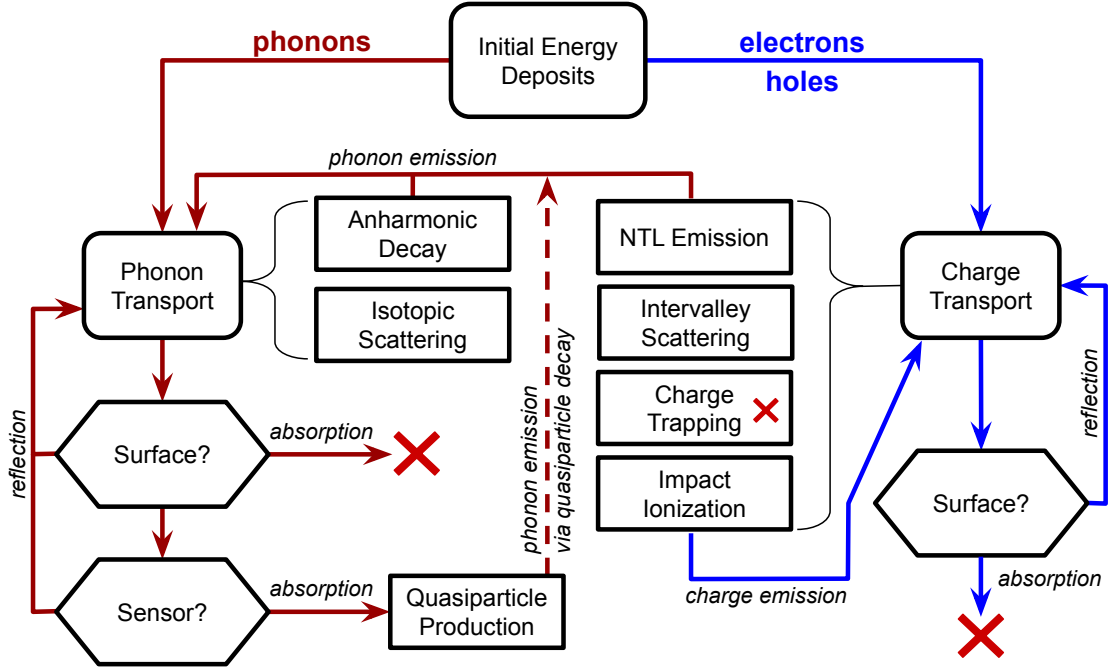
phonons

Initial Energy Deposits

electrons

holes

phonon emission

Anharmonic Decay

Isotopic Scattering

NTL Emission

Intervalley Scattering

Charge Trapping

Impact Ionization

Phonon Transport

Charge Transport

reflection

Surface?

absorption

Sensor?

absorption

Quasiparticle Production

phonon emission via quasiparticle decay

charge emission

Surface?

reflection

absorption